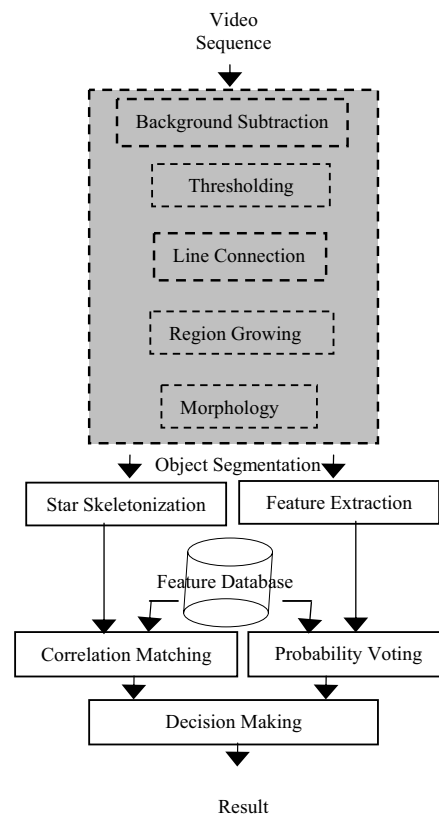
Video Sequence

Background Subtraction

Thresholding

Line Connection

Region Growing

Morphology

Object Segmentation

Star Skeletonization

Feature Extraction

Feature Database

Correlation Matching

Probability Voting

Decision Making

Result